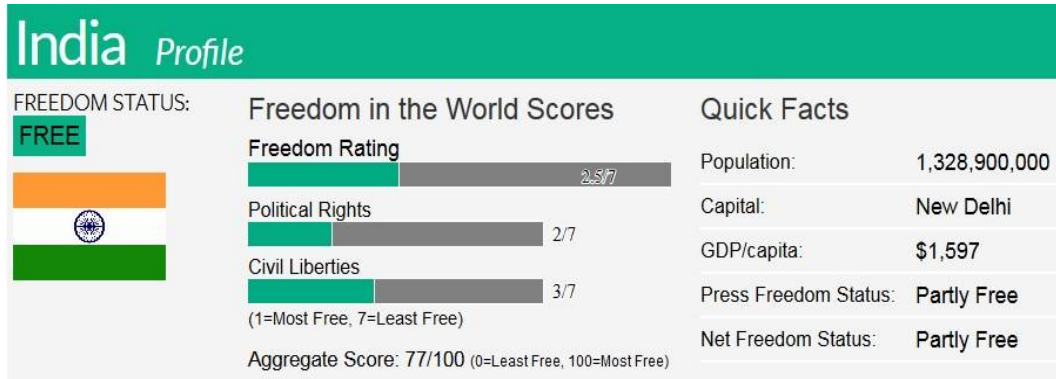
India Profile

FREEDOM STATUS:
FREE

Freedom in the World Scores

Freedom Rating
2.5/7

Political Rights
2/7

Civil Liberties
3/7

(1=Most Free, 7=Least Free)

Aggregate Score: 77/100 (0=Least Free, 100=Most Free)

Quick Facts

| | |
|---|---|
| Population: | 1,328,900,000 |
| Capital: | New Delhi |
| GDP/capita: | $1,597 |
| Press Freedom Status: | Partly Free |
| Net Freedom Status: | Partly Free |